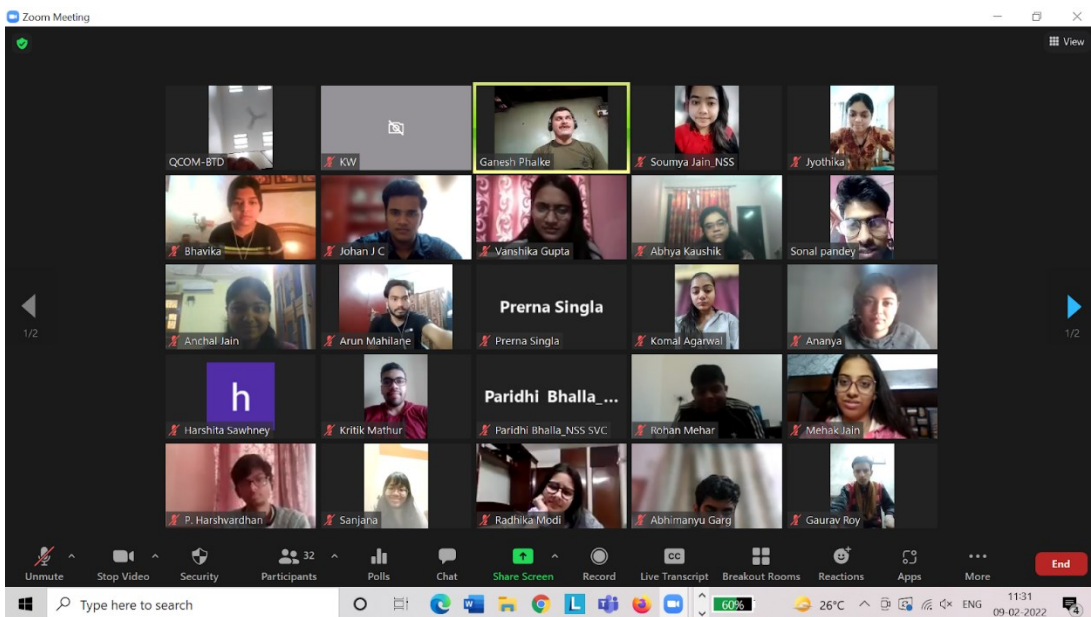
Zoom Meeting

View

QCOM-BTD
KW
Ganesh Phalke
Soumya Jain_NSS
Jyothika
Bhavika
Johan J C
Vanshika Gupta
Abhya Kaushik
Sonal pandey
Anchal Jain
Arun Mahilane
Prerna Singla
Prerna Singla
Komal Agarwal
Ananya
1/2
1/2
h
Harshita Sawhney
Kritik Mathur
Paridhi Bhalla_...
Paridhi Bhalla_NSS SVC
Rohan Mehar
Mehak Jain
P. Harshvardhan
Sanjana
Radhika Modi
Abhimanyu Garg
Gaurav Roy

Unmute
Stop Video
Security
32
Participants
Polls
Chat
Share Screen
Record
CC
Live Transcript
Breakout Rooms
Reactions
Apps
More
End

Type here to search
60%
26°C
ENG
11:31
09-02-2022
4